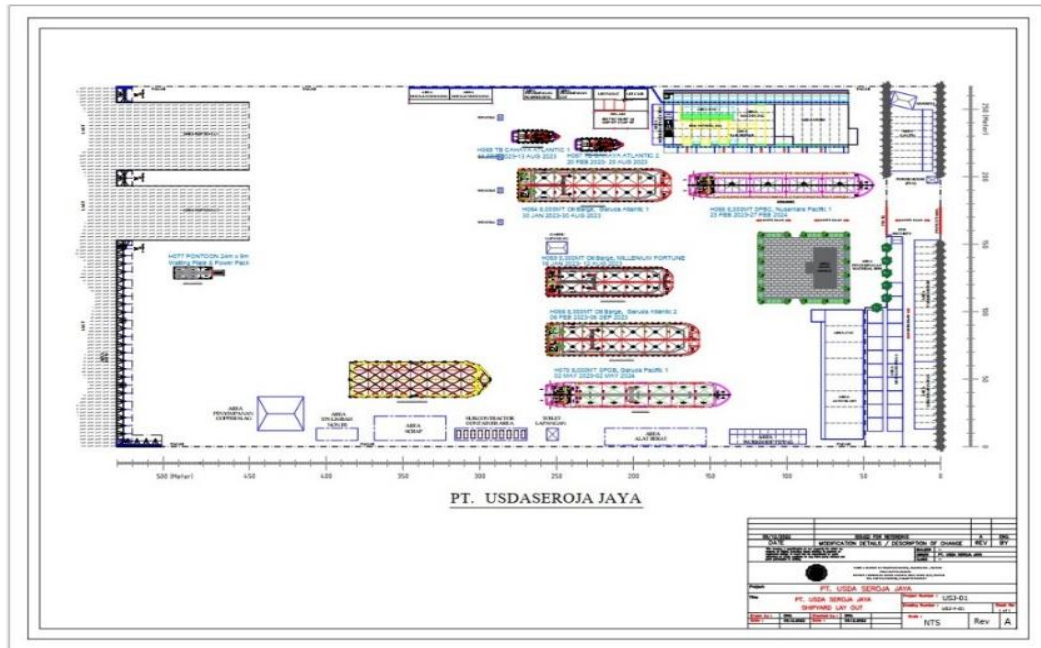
H068 TB CAHAYA ATLANTIC 1
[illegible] 2023-13 AUG 2023

H067 TB CAHAYA ATLANTIC 2
20 FEB 2023- 20 AUG 2023

H064 6,000MT Oil Barge, Garuda Atlantic 1
30 JAN 2023-30 AUG 2023

H062 6,000MT SPOB, Nusantara Pacific 1
23 FEB 2023-27 FEB 2024

H077 PONTOON 24m x 9m
Walking Pipe & Power Pack

H063 6,000MT Oil Barge, MILLENIUM FORTUNE
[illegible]

H066 6,000MT Oil Barge, Garuda Atlantic 2
06 FEB 2023-06 SEP 2023

H070 6,000MT SPOB, Garuda Pacific 1
02 MAY 2023-02 MAY 2024

AREA PENYIMPANAN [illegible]

AREA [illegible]

AREA SCRAP

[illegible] CONTAINER AREA

TOILET LAPANGAN

AREA ALAT BERAT

250 (Meter)

200

150

100

50

500 (Meter)

450

400

350

300

250

200

150

100

50

0

PT. USDASEROJA JAYA

DATE | MODIFICATION DETAILS / DESCRIPTION OF CHANGE | REV | BY

PT. USDA SEROJA JAYA

Project

PT. USDA SEROJA JAYA

Title

PT. USDA SEROJA JAYA
SHIPYARD LAY OUT

US3-D1

NTS

Rev

A